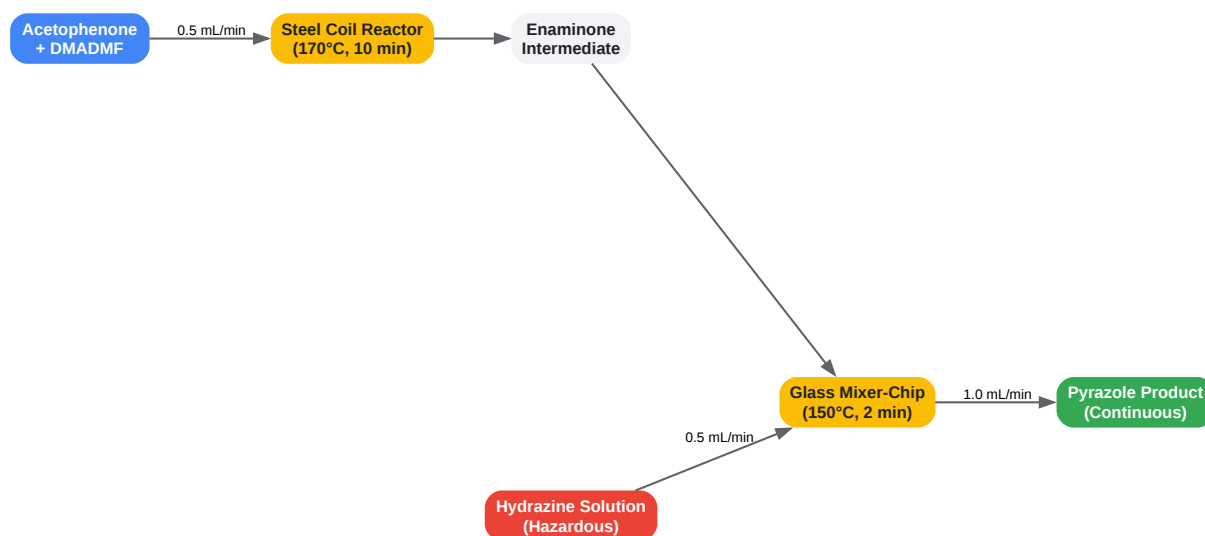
Acetophenone + DMADMF

0.5 mL/min

Steel Coil Reactor (170°C, 10 min)

Enaminone Intermediate

Glass Mixer-Chip (150°C, 2 min)

1.0 mL/min

Pyrazole Product (Continuous)

0.5 mL/min

Hydrazine Solution (Hazardous)